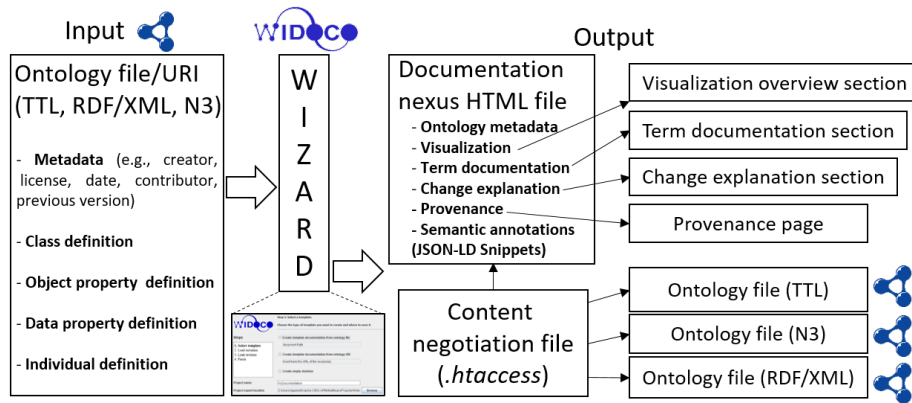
Input

WIDOCO

Output

Ontology file/URI (TTL, RDF/XML, N3)

- **Metadata** (e.g., creator, license, date, contributor, previous version)

- **Class definition**

- **Object property definition**

- **Data property definition**

- **Individual definition**

W
I
Z
A
R
D

Documentation nexus HTML file

- **Ontology metadata**
- **Visualization**
- **Term documentation**
- **Change explanation**
- **Provenance**
- **Semantic annotations (JSON-LD Snippets)**

Visualization overview section

Term documentation section

Change explanation section

Provenance page

Content negotiation file (*.htaccess*)

Ontology file (TTL)

Ontology file (N3)

Ontology file (RDF/XML)